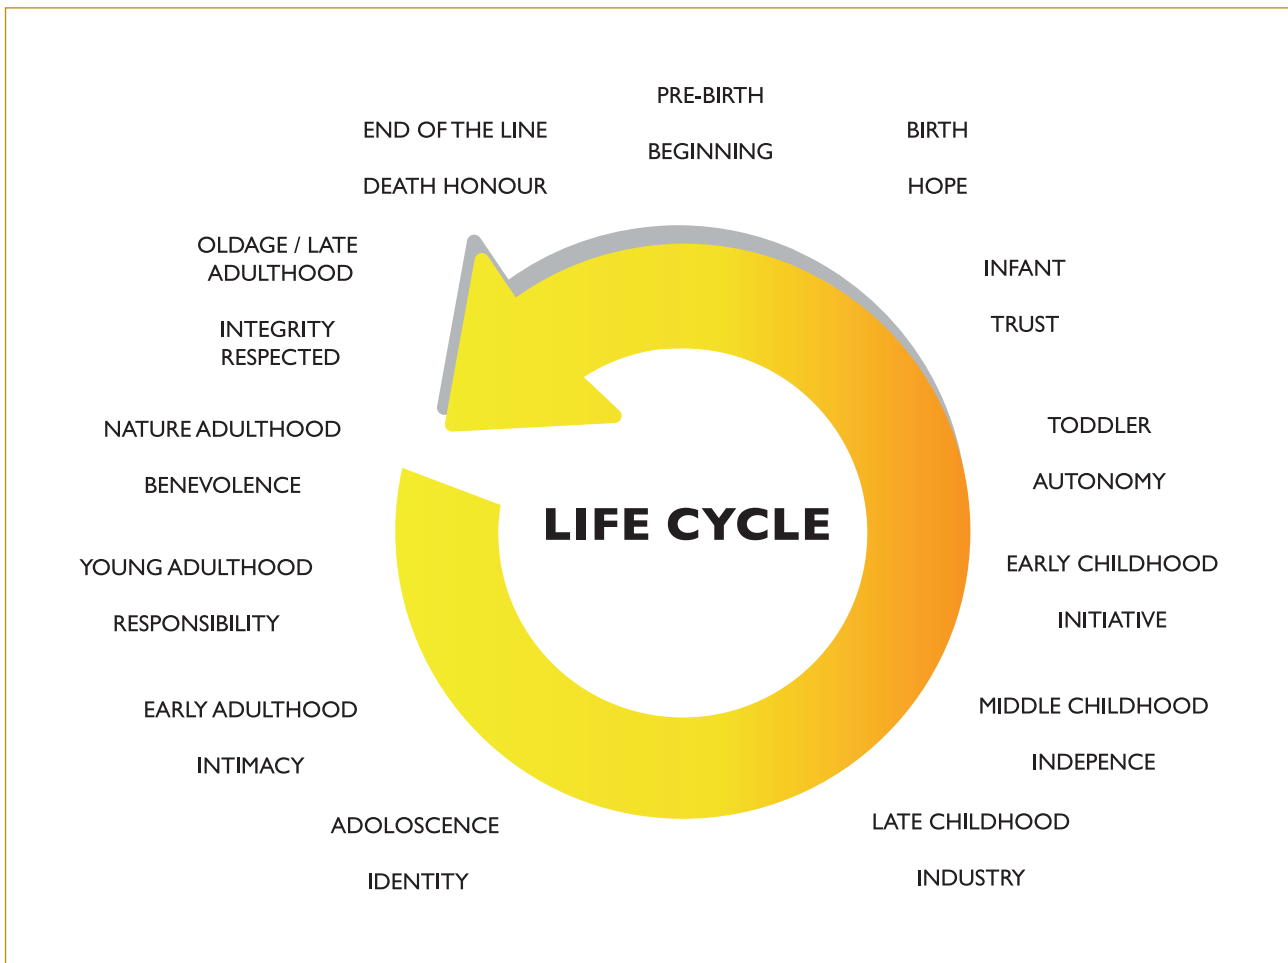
PRE-BIRTH

BEGINNING

BIRTH

HOPE

INFANT

TRUST

TODDLER

AUTONOMY

EARLY CHILDHOOD

INITIATIVE

MIDDLE CHILDHOOD

INDEPENCE

LATE CHILDHOOD

INDUSTRY

ADOLOSCENCE

IDENTITY

EARLY ADULTHOOD

INTIMACY

YOUNG ADULTHOOD

RESPONSIBILITY

NATURE ADULTHOOD

BENEVOLENCE

OLDAGE / LATE ADULTHOOD

INTEGRITY RESPECTED

END OF THE LINE

DEATH HONOUR

LIFE CYCLE